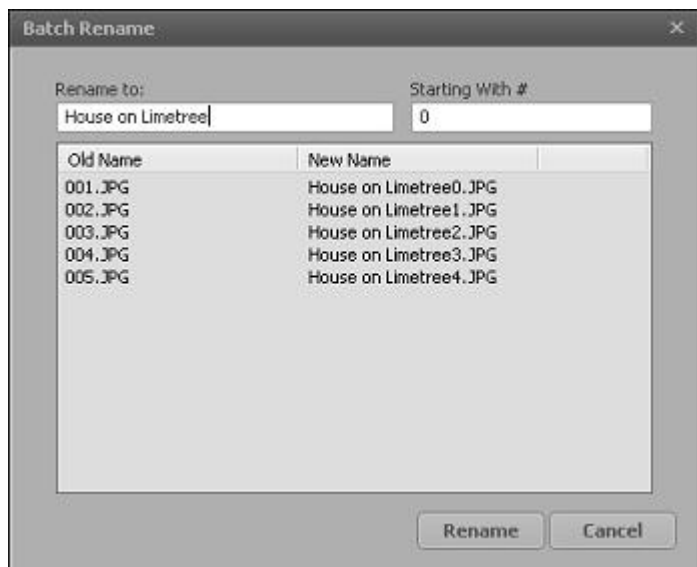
Batch Rename ×

Rename to:
House on Limetree

Starting With #
0

| Old Name | New Name |
|---|---|
| 001.JPG | House on Limetree0.JPG |
| 002.JPG | House on Limetree1.JPG |
| 003.JPG | House on Limetree2.JPG |
| 004.JPG | House on Limetree3.JPG |
| 005.JPG | House on Limetree4.JPG |

Rename
Cancel